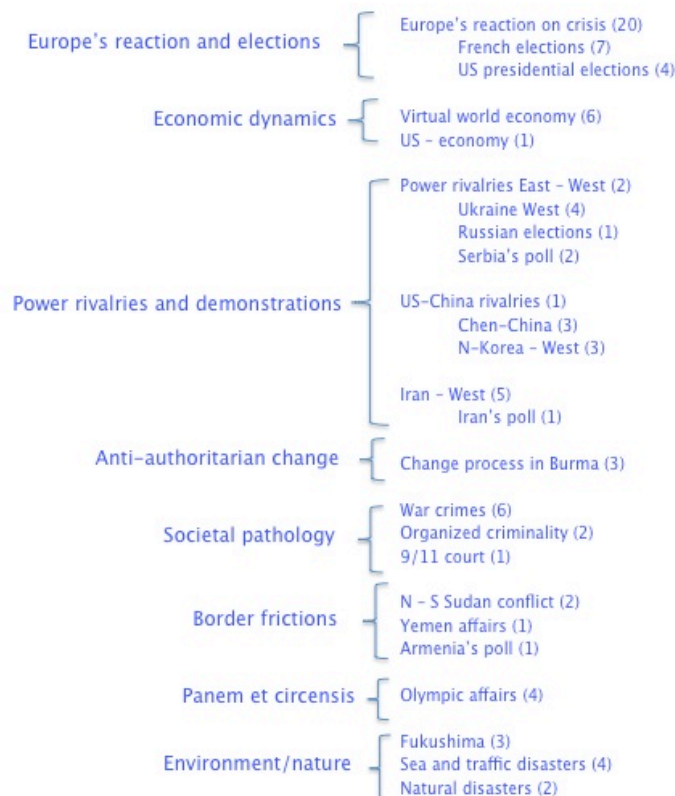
Europe's reaction and elections

Europe's reaction on crisis (20)
French elections (7)
US presidential elections (4)

Economic dynamics

Virtual world economy (6)
US - economy (1)

Power rivalries and demonstrations

Power rivalries East - West (2)
Ukraine West (4)
Russian elections (1)
Serbia's poll (2)

US-China rivalries (1)
Chen-China (3)
N-Korea - West (3)

Iran - West (5)
Iran's poll (1)

Anti-authoritarian change

Change process in Burma (3)

Societal pathology

War crimes (6)
Organized criminality (2)
9/11 court (1)

Border frictions

N - S Sudan conflict (2)
Yemen affairs (1)
Armenia's poll (1)

Panem et circensis

Olympic affairs (4)

Environment/nature

Fukushima (3)
Sea and traffic disasters (4)
Natural disasters (2)